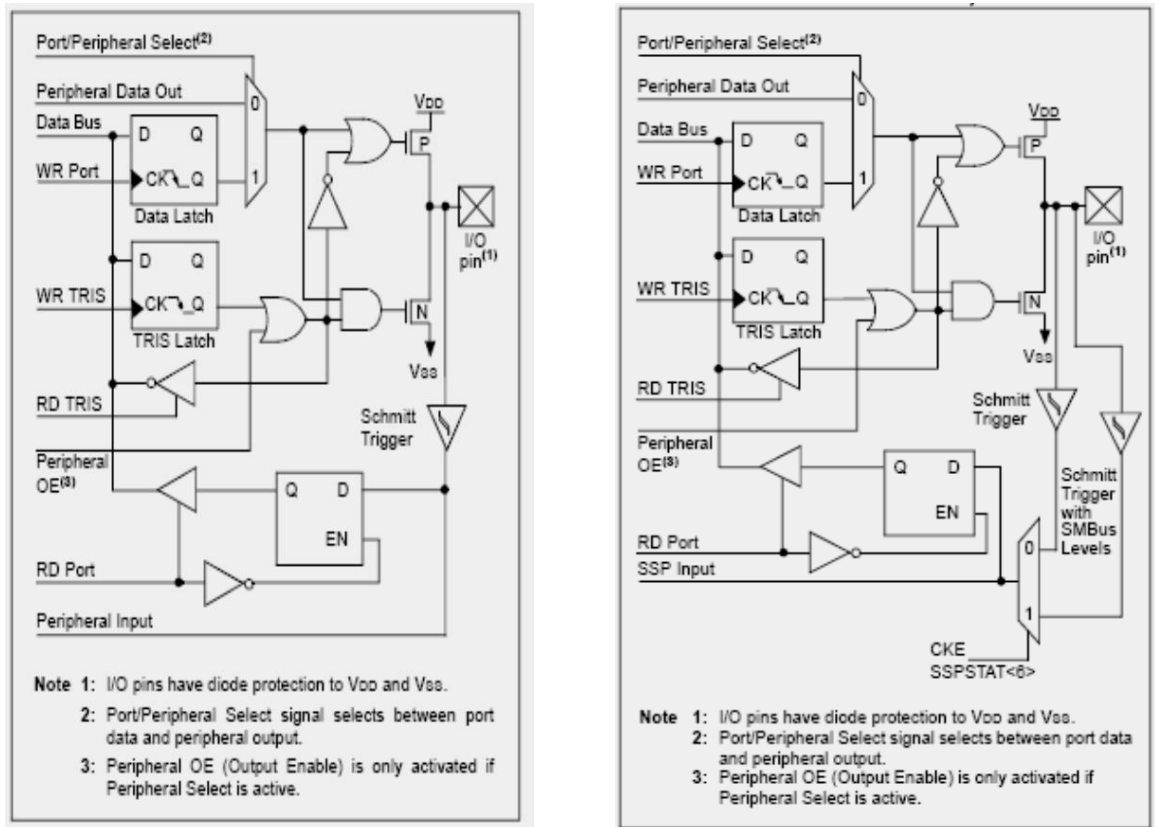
Port/Peripheral Select$^{(2)}$

Peripheral Data Out

0

1

Data Bus

D Q

WR Port

CK Q

Data Latch

VDD

P

I/O pin$^{(1)}$

D Q

WR TRIS

CK Q

TRIS Latch

N

VSS

RD TRIS

Schmitt Trigger

Peripheral OE$^{(3)}$

Q D

EN

RD Port

Peripheral Input

Note 1: I/O pins have diode protection to VDD and VSS.

2: Port/Peripheral Select signal selects between port data and peripheral output.

3: Peripheral OE (Output Enable) is only activated if Peripheral Select is active.

Port/Peripheral Select$^{(2)}$

Peripheral Data Out

0

1

Data Bus

D Q

WR Port

CK Q

Data Latch

VDD

P

I/O pin$^{(1)}$

D Q

WR TRIS

CK Q

TRIS Latch

N

VSS

RD TRIS

Schmitt Trigger

Peripheral OE$^{(3)}$

Q D

EN

Schmitt Trigger with SMBus Levels

RD Port

SSP Input

0

1

CKE SSPSTAT<6>

Note 1: I/O pins have diode protection to VDD and VSS.

2: Port/Peripheral Select signal selects between port data and peripheral output.

3: Peripheral OE (Output Enable) is only activated if Peripheral Select is active.